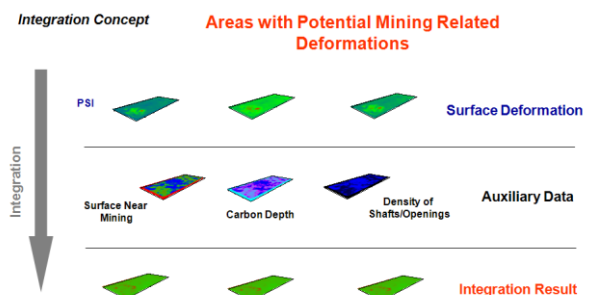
Integration Concept

Areas with Potential Mining Related Deformations

Integration

PSI

Surface Deformation

Surface Near Mining

Carbon Depth

Density of Shafts/Openings

Auxiliary Data

Integration Result